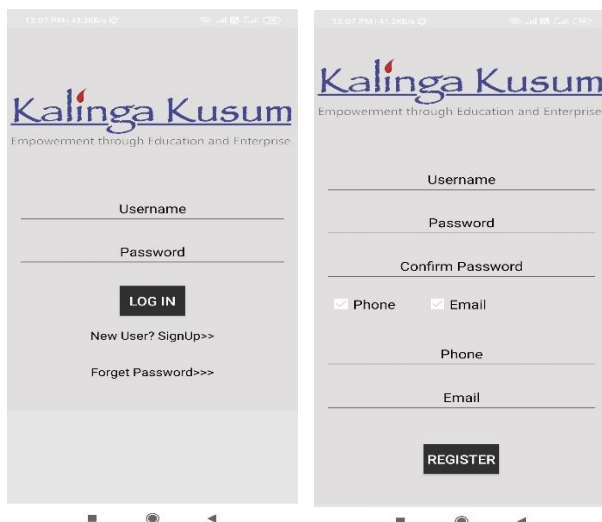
12:07 PM | 43.2KB/s

Kalinga Kusum
Empowerment through Education and Enterprise

Username

Password

LOG IN

New User? SignUp>>

Forget Password>>>

12:07 PM | 41.3KB/s

Kalinga Kusum
Empowerment through Education and Enterprise

Username

Password

Confirm Password

Phone Email

Phone

Email

REGISTER